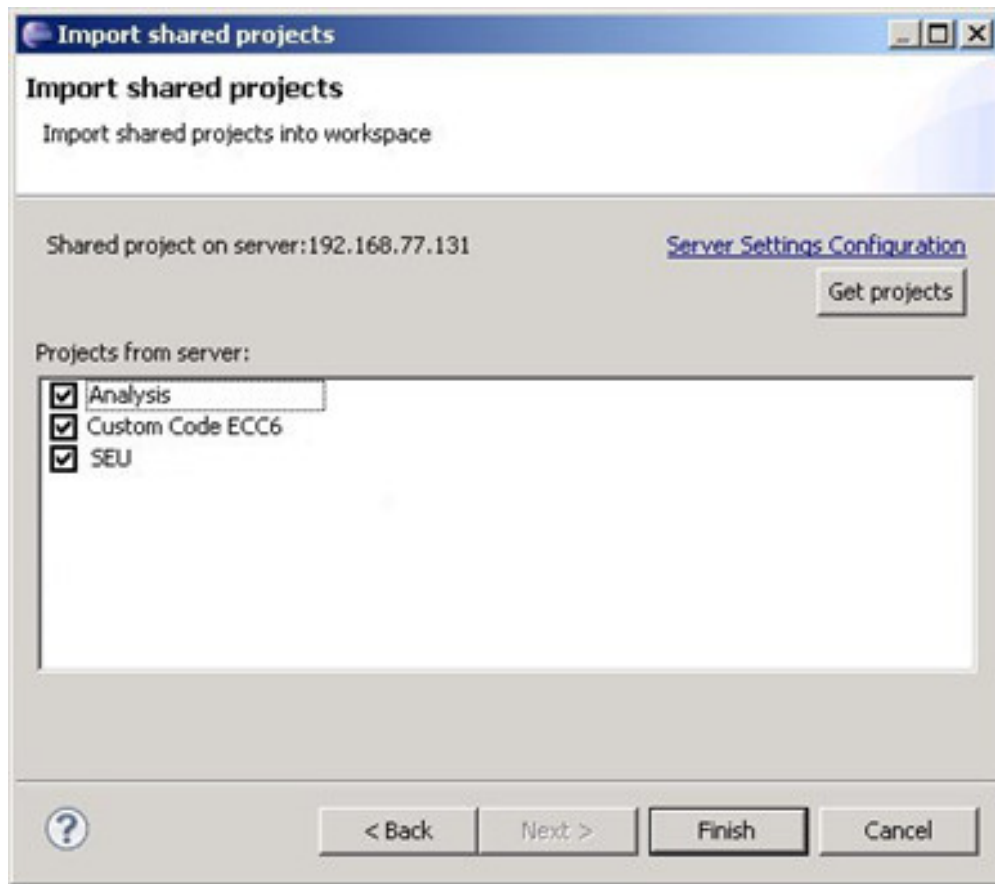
Import shared projects

Import shared projects

Import shared projects into workspace

Shared project on server:192.168.77.131

Server Settings Configuration

Get projects

Projects from server:

Analysis
Custom Code ECC6
SEU

?

< Back

Next >

Finish

Cancel